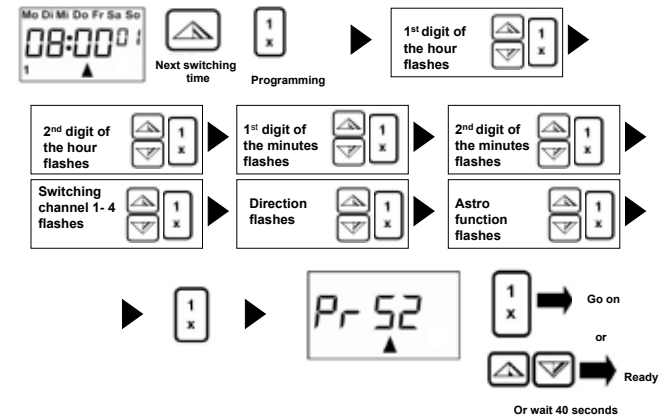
Mo Di Mi Do Fr Sa So
08:00 01
1

Next switching time

1
x
Programming

1st digit of the hour flashes
1
x

2nd digit of the hour flashes
1
x

1st digit of the minutes flashes
1
x

2nd digit of the minutes flashes
1
x

Switching channel 1- 4 flashes
1
x

Direction flashes
1
x

Astro function flashes
1
x

1
x

Pr 52

1
x
Go on

or

Ready

Or wait 40 seconds